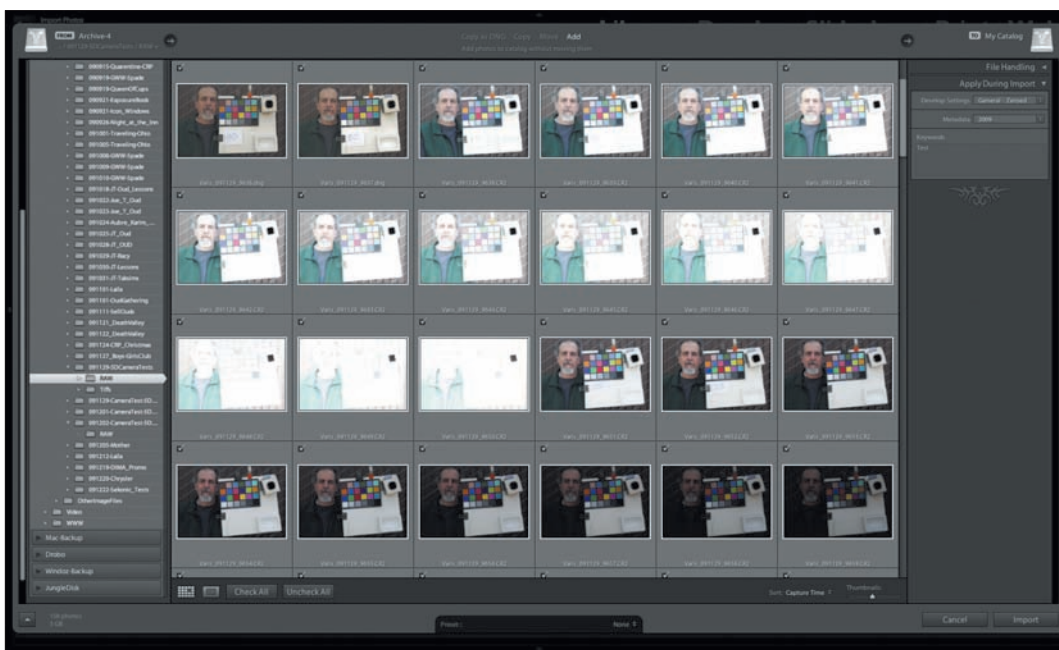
Import Photos

FROM Archive-4

Copy as DNG Copy Move Add

Add photos to catalog without moving them

TO My Catalog

090815-Quarantine-CBF
090819-GWW-Spade
090819-QueenOfCups
090821-ExposureBook
090826-Night_at_the_Inn
091001-Traveling-Ohio
091005-Traveling-Ohio
091006-GWW-Spade
091009-GWW-Spade
091010-GWW-Spade
091018-JT-Oud_Lessons
091022-Joe_T_Oud
091023-Joe_T_Oud
091024-Rabiz_Karim_...
091025-JT_Oud
091028-JT_OUD
091029-JT-Barz
091099-JT-Lessons
091101-JT-Takeme
091101-Lalla
091101-OudGathering
091111-YarOClock
091121_DeathValley
091122_DeathValley
091124-CBF_Christmas
091127_Boys-GirlsClub
091129-SDCameraTests
RAW
Tiffs
091129-CameraTest-SD...
091201-CameraTest-SD...
091202-CameraTest-SD...
RAW
091205-Mother
091212-Lalla
091219-DNNA_Promo
091220-Chrysler
091222 Selenic_Tests
OtherImageFiles
Video
WWW
Mac-Backup
Drobo
Wireless-Backup
JungleDisk

File Handling
Apply During Import
Develop Settings General - Zeroed
Metadata 2009
Keywords
Text

Check All Uncheck All

Sort: Capture Time

Thumbnails

Cancel Import

Preset : None